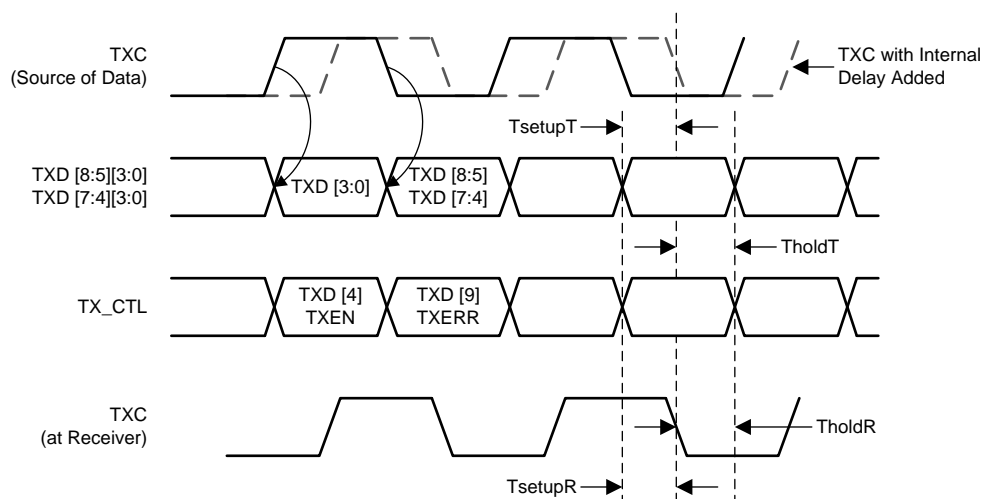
TXC
(Source of Data)

TXC with Internal
Delay Added

TsetupT

TXD [8:5][3:0]
TXD [7:4][3:0]

TXD [3:0]

TXD [8:5]
TXD [7:4]

TholdT

TX_CTL

TXD [4]
TXEN

TXD [9]
TXERR

TXC
(at Receiver)

TholdR

TsetupR